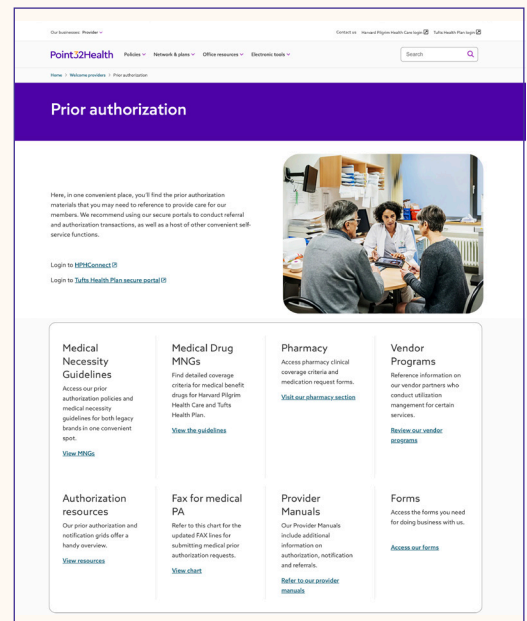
Our businesses: Provider

Contact us Harvard Pilgrim Health Care login Tufts Health Plan login

Point32Health Policies Network & plans Office resources Electronic tools

Search

Home > Welcome providers > Prior authorization

Prior authorization

Here, in one convenient place, you'll find the prior authorization materials that you may need to reference to provide care for our members. We recommend using our secure portals to conduct referral and authorization transactions, as well as a host of other convenient self-service functions.

Login to HPHConnect

Login to Tufts Health Plan secure portal

Medical Necessity Guidelines

Access our prior authorization policies and medical necessity guidelines for both legacy brands in one convenient spot.

View MNGs

Medical Drug MNGs

Find detailed coverage criteria for medical benefit drugs for Harvard Pilgrim Health Care and Tufts Health Plan.

View the guidelines

Pharmacy

Access pharmacy clinical coverage criteria and medication request forms.

Visit our pharmacy section

Vendor Programs

Reference information on our vendor partners who conduct utilization mangement for certain services.

Review our vendor programs

Authorization resources

Our prior authorization and notification grids offer a handy overview.

View resources

Fax for medical PA

Refer to this chart for the updated FAX lines for submitting medical prior authorization requests.

View chart

Provider Manuals

Our Provider Manuals include additional information on authorization, notification and referrals.

Refer to our provider manuals

Forms

Access the forms you need for doing business with us.

Access our forms